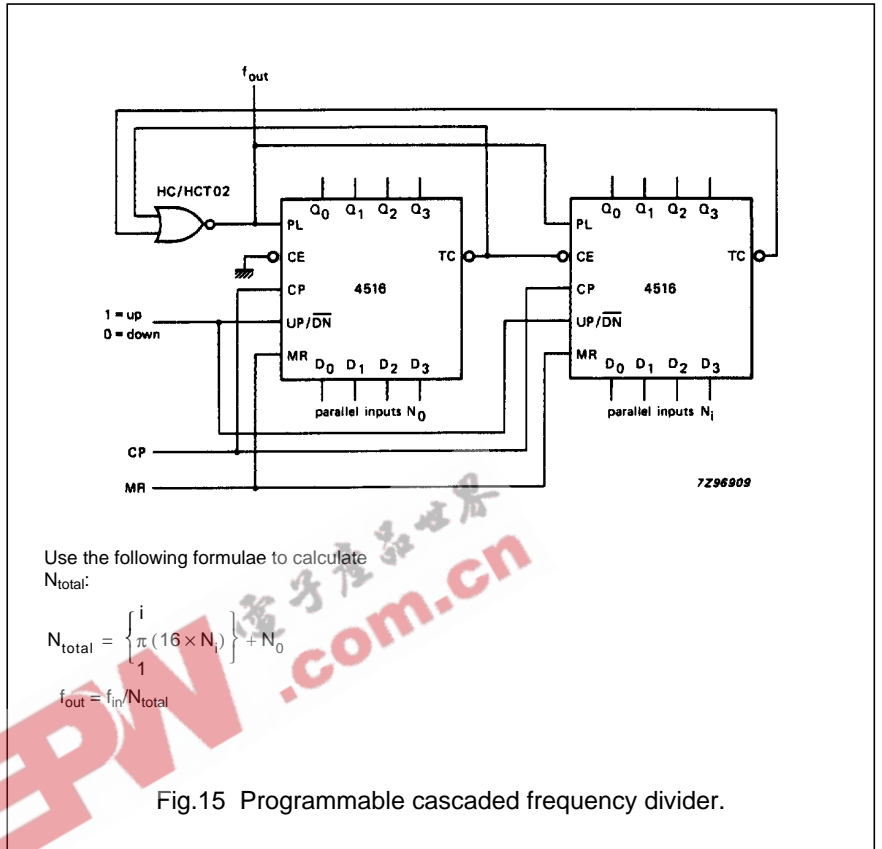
$f_{out}$

HC/HCT02

PL $Q_0$ $Q_1$ $Q_2$ $Q_3$

CE 4516 TC

CP

UP/$\overline{DN}$

MR $D_0$ $D_1$ $D_2$ $D_3$

parallel inputs $N_0$

PL $Q_0$ $Q_1$ $Q_2$ $Q_3$

CE 4516 TC

CP

UP/$\overline{DN}$

MR $D_0$ $D_1$ $D_2$ $D_3$

parallel inputs $N_i$

1 = up
0 = down

CP

MR

7Z96909

电子产品世界

EEPW .com.cn

Use the following formulae to calculate $N_{total}$:

$N_{total} = \left\{ \pi_{1}^{i} (16 \times N_i) \right\} + N_0$

$f_{out} = f_{in}/N_{total}$

Fig.15 Programmable cascaded frequency divider.